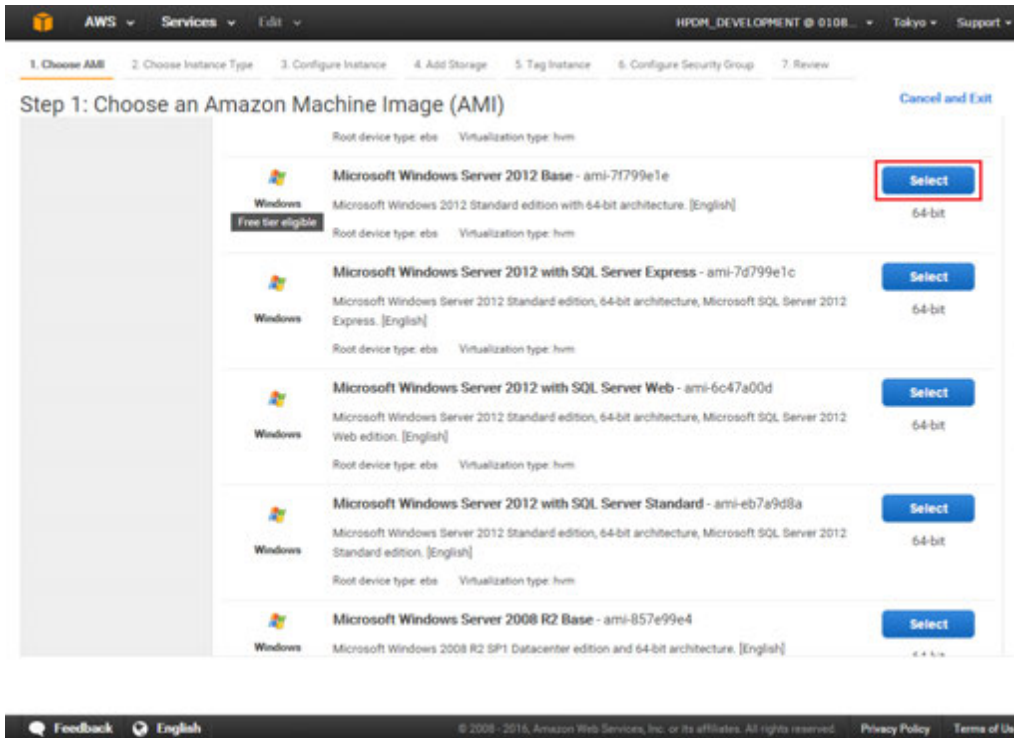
AWS Services Edit

HPDM_DEVELOPMENT @ 0108... Tokyo Support

1. Choose AMI 2. Choose Instance Type 3. Configure Instance 4. Add Storage 5. Tag Instance 6. Configure Security Group 7. Review

Step 1: Choose an Amazon Machine Image (AMI)

Cancel and Exit

Root device type: ebs Virtualization type: hvm

Windows
Free tier eligible

Microsoft Windows Server 2012 Base - ami-7f799e1e

Microsoft Windows 2012 Standard edition with 64-bit architecture. [English]

Root device type: ebs Virtualization type: hvm

Select
64-bit

Windows

Microsoft Windows Server 2012 with SQL Server Express - ami-7d799e1c

Microsoft Windows Server 2012 Standard edition, 64-bit architecture, Microsoft SQL Server 2012 Express. [English]

Root device type: ebs Virtualization type: hvm

Select
64-bit

Windows

Microsoft Windows Server 2012 with SQL Server Web - ami-6c47a00d

Microsoft Windows Server 2012 Standard edition, 64-bit architecture, Microsoft SQL Server 2012 Web edition. [English]

Root device type: ebs Virtualization type: hvm

Select
64-bit

Windows

Microsoft Windows Server 2012 with SQL Server Standard - ami-eb7a9d8a

Microsoft Windows Server 2012 Standard edition, 64-bit architecture, Microsoft SQL Server 2012 Standard edition. [English]

Root device type: ebs Virtualization type: hvm

Select
64-bit

Windows

Microsoft Windows Server 2008 R2 Base - ami-857e99e4

Microsoft Windows 2008 R2 SP1 Datacenter edition and 64-bit architecture. [English]

Select
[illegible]

Feedback English

© 2008 - 2016, Amazon Web Services, Inc. or its affiliates. All rights reserved.

Privacy Policy Terms of U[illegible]